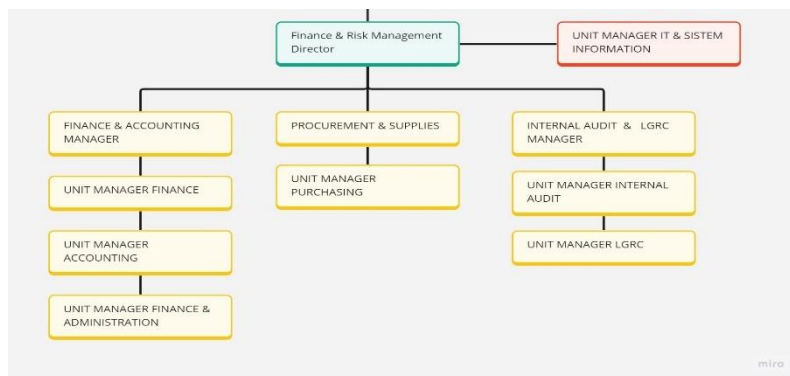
Finance & Risk Management Director

UNIT MANAGER IT & SISTEM INFORMATION

FINANCE & ACCOUNTING MANAGER

UNIT MANAGER FINANCE

UNIT MANAGER ACCOUNTING

UNIT MANAGER FINANCE & ADMINISTRATION

PROCUREMENT & SUPPLIES

UNIT MANAGER PURCHASING

INTERNAL AUDIT & LGRC MANAGER

UNIT MANAGER INTERNAL AUDIT

UNIT MANAGER LGRC

miro